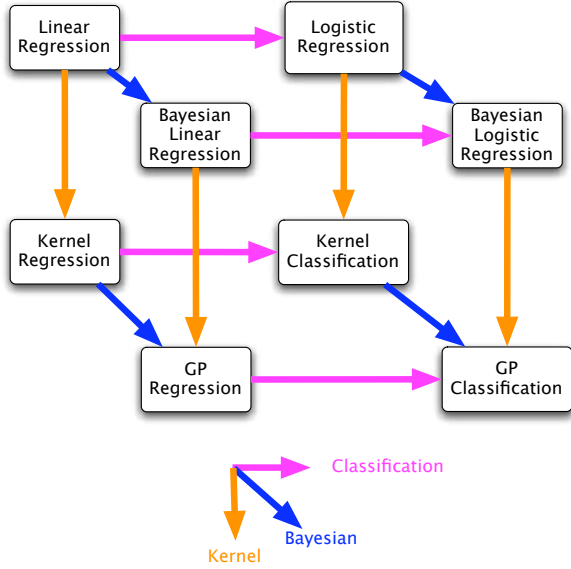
Linear Regression

Logistic Regression

Bayesian Linear Regression

Bayesian Logistic Regression

Kernel Regression

Kernel Classification

GP Regression

GP Classification

Classification

Kernel

Bayesian